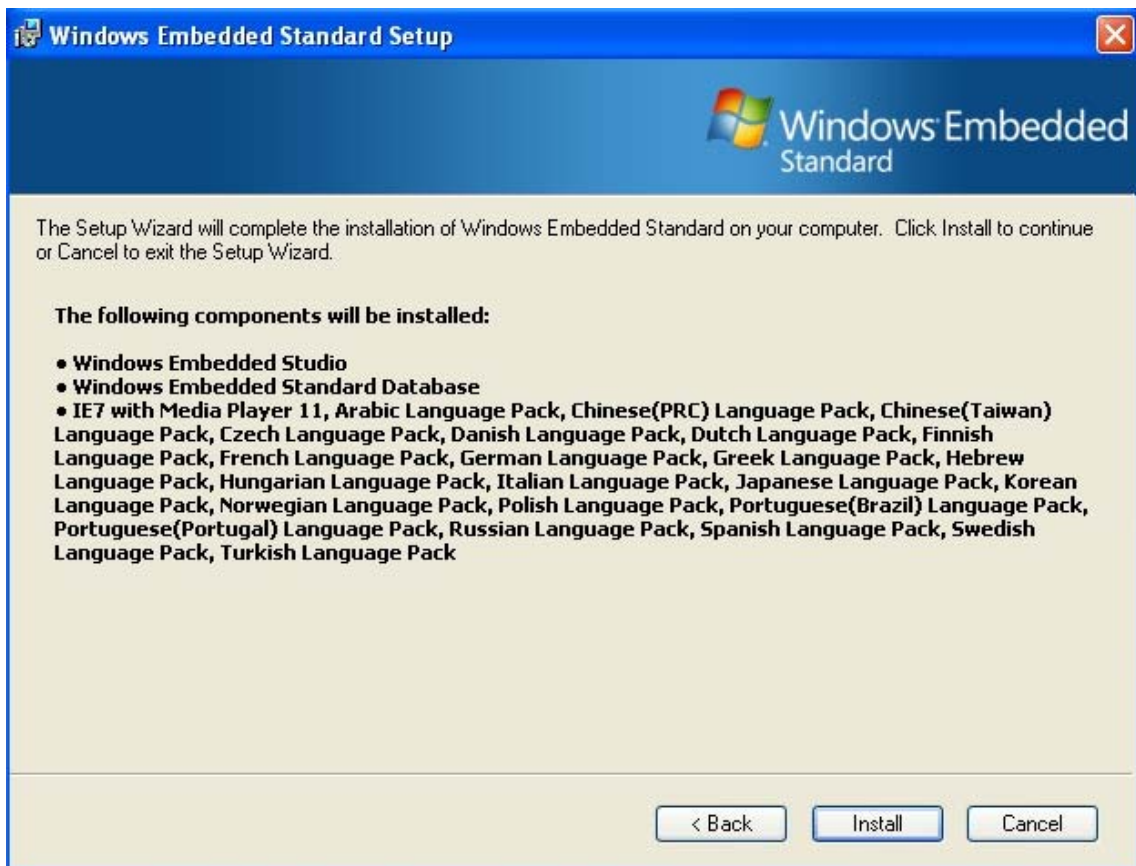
Windows Embedded Standard Setup

Windows Embedded Standard

The Setup Wizard will complete the installation of Windows Embedded Standard on your computer. Click Install to continue or Cancel to exit the Setup Wizard.

The following components will be installed:

• Windows Embedded Studio
• Windows Embedded Standard Database
• IE7 with Media Player 11, Arabic Language Pack, Chinese(PRC) Language Pack, Chinese(Taiwan) Language Pack, Czech Language Pack, Danish Language Pack, Dutch Language Pack, Finnish Language Pack, French Language Pack, German Language Pack, Greek Language Pack, Hebrew Language Pack, Hungarian Language Pack, Italian Language Pack, Japanese Language Pack, Korean Language Pack, Norwegian Language Pack, Polish Language Pack, Portuguese(Brazil) Language Pack, Portuguese(Portugal) Language Pack, Russian Language Pack, Spanish Language Pack, Swedish Language Pack, Turkish Language Pack

< Back
Install
Cancel